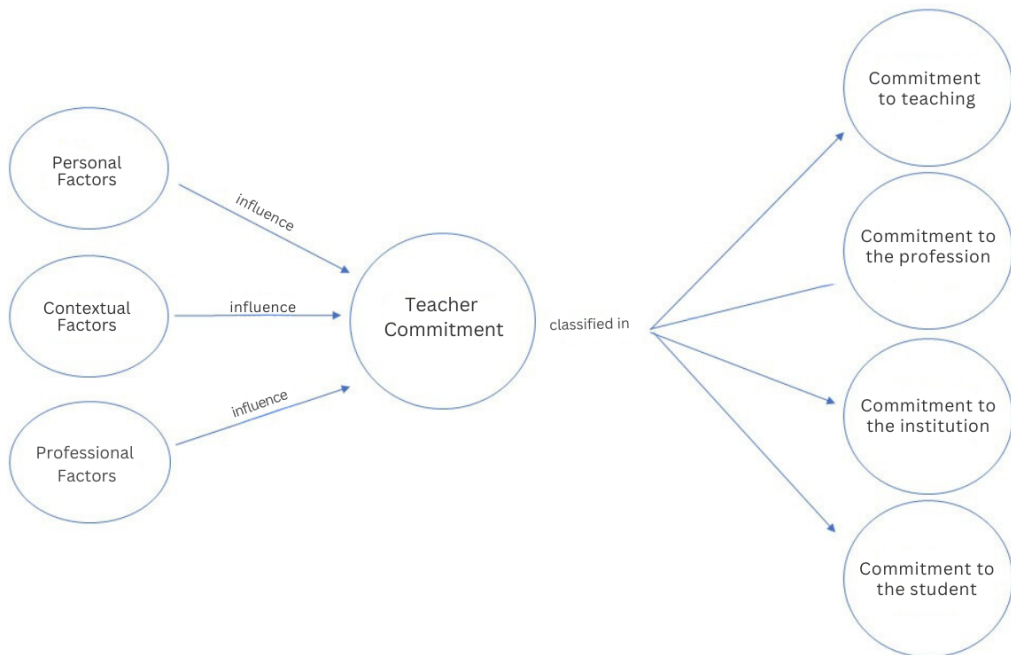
Personal Factors

influence

Contextual Factors

influence

Professional Factors

influence

Teacher Commitment

classified in

Commitment to teaching

Commitment to the profession

Commitment to the institution

Commitment to the student